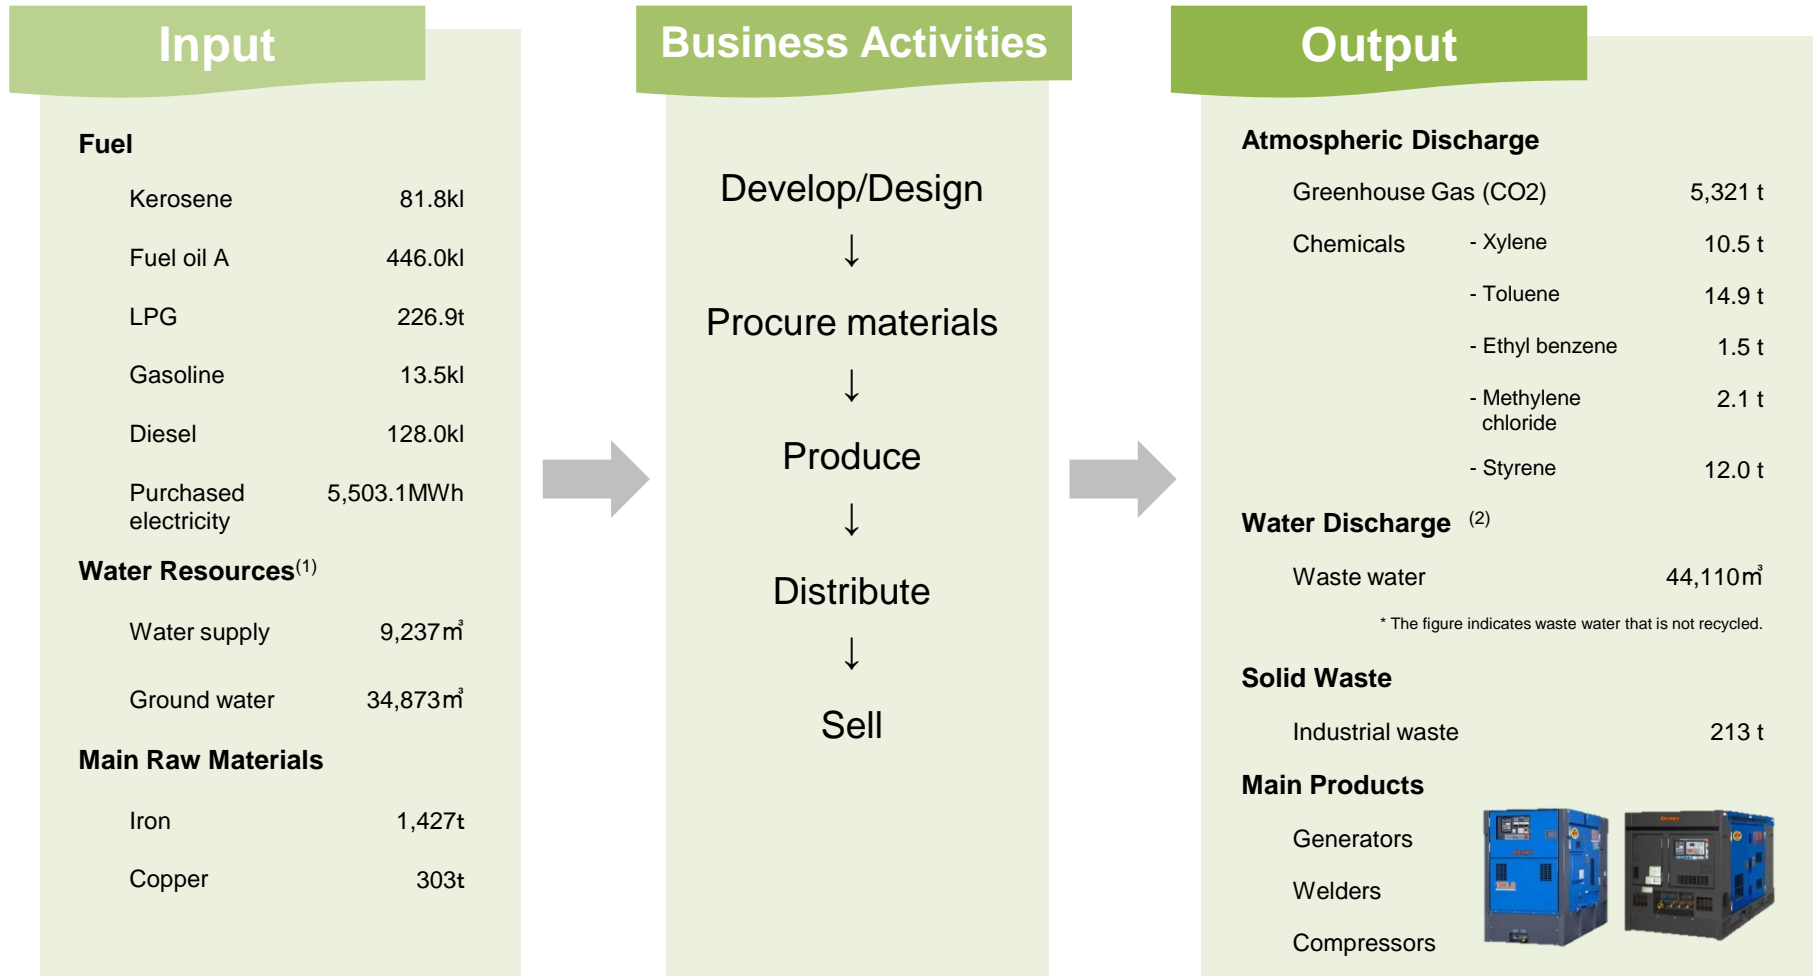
Input

Fuel

Kerosene 81.8kl

Fuel oil A 446.0kl

LPG 226.9t

Gasoline 13.5kl

Diesel 128.0kl

Purchased electricity 5,503.1MWh

Water Resources$^{(1)}$

Water supply 9,237㎥

Ground water 34,873㎥

Main Raw Materials

Iron 1,427t

Copper 303t

Business Activities

Develop/Design

↓

Procure materials

↓

Produce

↓

Distribute

↓

Sell

Output

Atmospheric Discharge

Greenhouse Gas (CO2) 5,321 t

Chemicals - Xylene 10.5 t

- Toluene 14.9 t

- Ethyl benzene 1.5 t

- Methylene chloride 2.1 t

- Styrene 12.0 t

Water Discharge $^{(2)}$

Waste water 44,110㎥

* The figure indicates waste water that is not recycled.

Solid Waste

Industrial waste 213 t

Main Products

Generators

Welders

Compressors